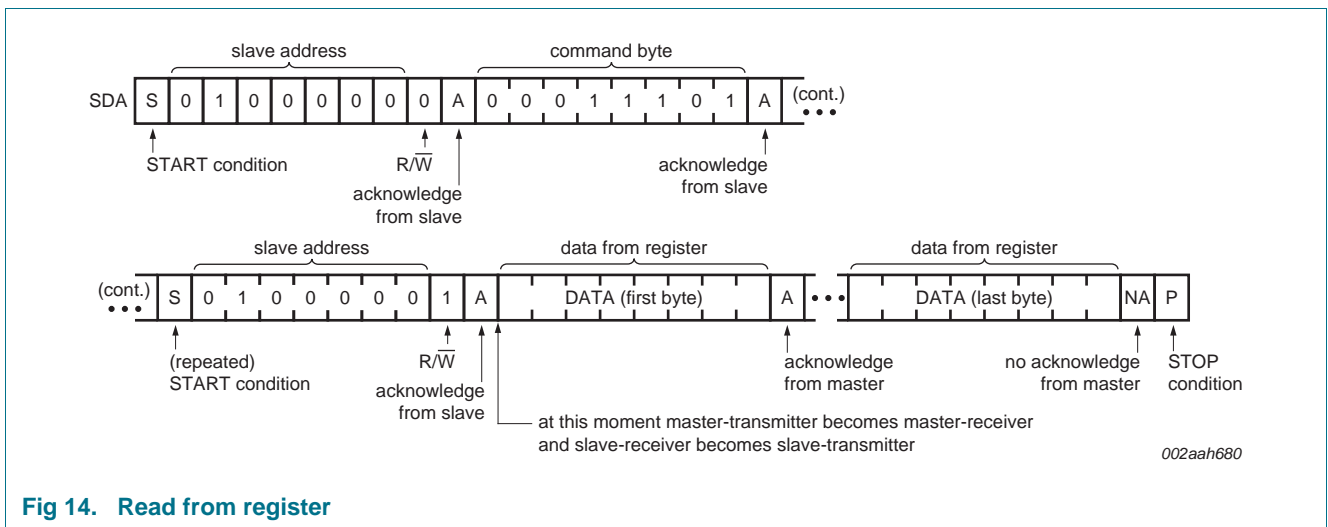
slave address

command byte

SDA S 0 1 0 0 0 0 0 0 A 0 0 0 1 1 1 0 1 A (cont.)

START condition

R/$\overline{W}$

acknowledge from slave

acknowledge from slave

slave address

data from register

data from register

(cont.) S 0 1 0 0 0 0 0 1 A DATA (first byte) A DATA (last byte) NA P

(repeated) START condition

R/$\overline{W}$

acknowledge from slave

acknowledge from master

no acknowledge from master

STOP condition

at this moment master-transmitter becomes master-receiver and slave-receiver becomes slave-transmitter

002aah680

Fig 14. Read from register